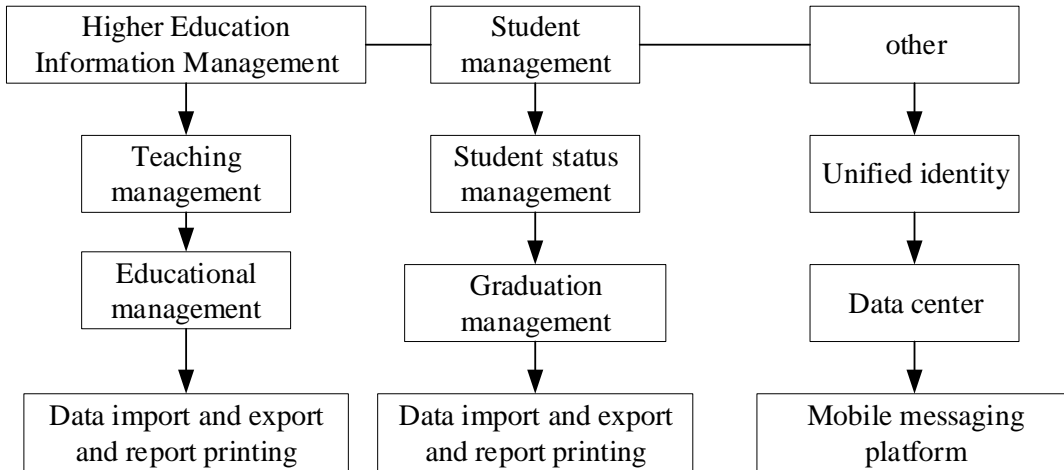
Higher Education Information Management

Student management

other

Teaching management

Student status management

Unified identity

Educational management

Graduation management

Data center

Data import and export and report printing

Data import and export and report printing

Mobile messaging platform